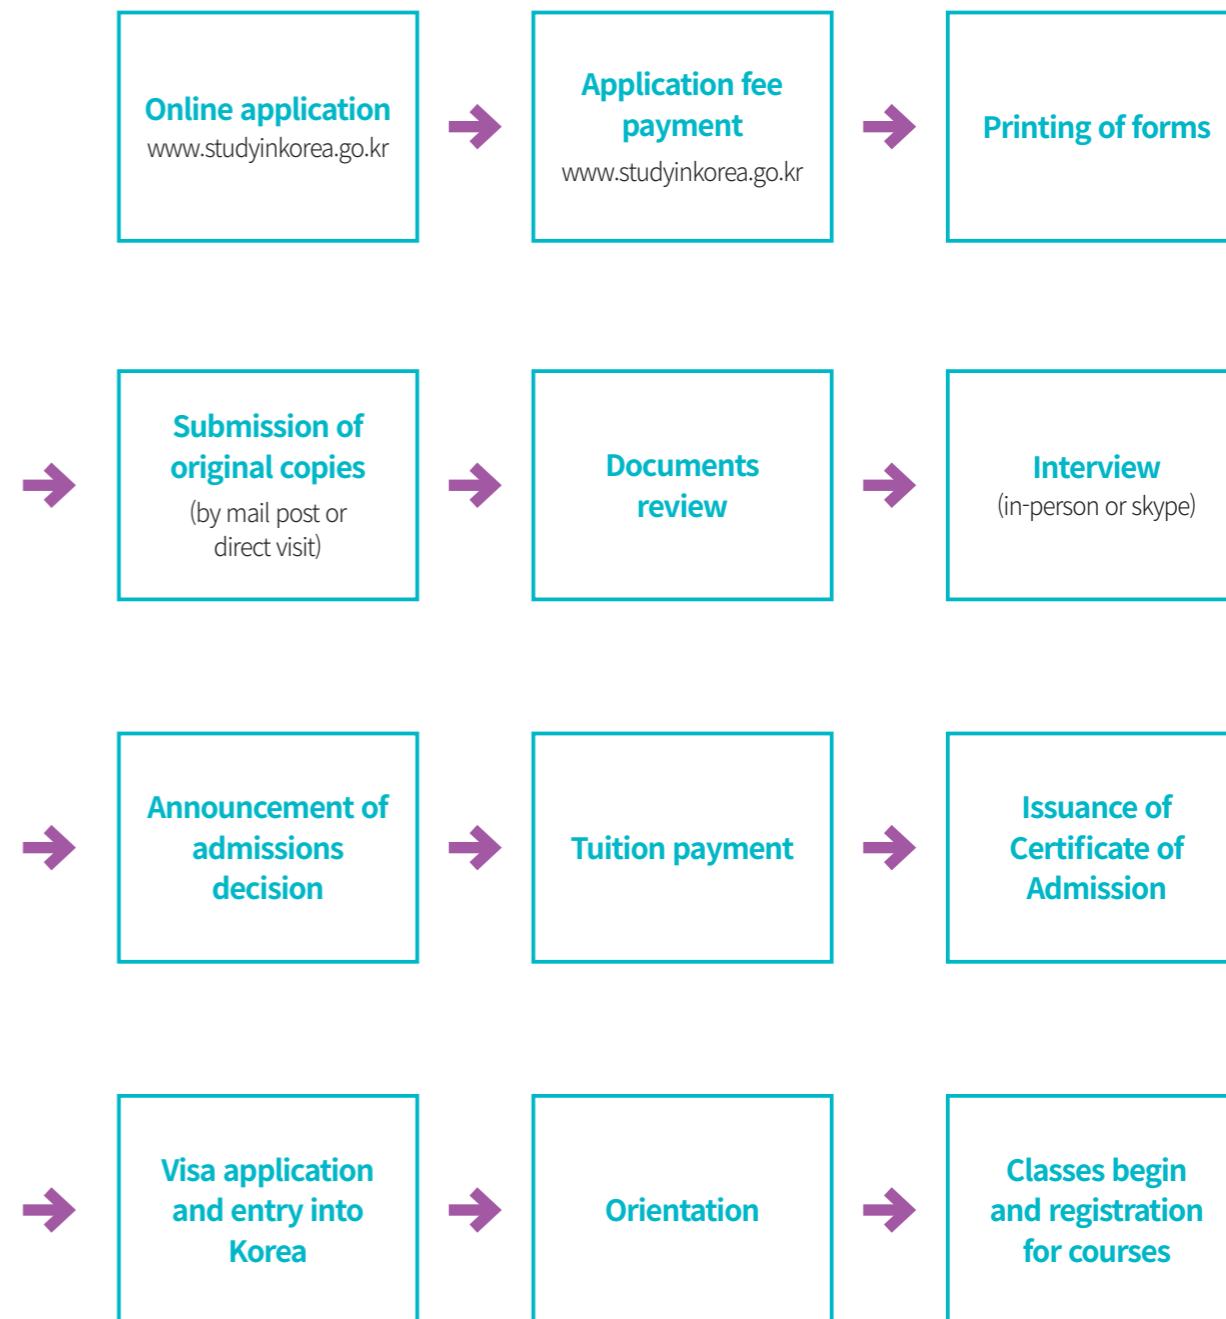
Online application
www.studyinkorea.go.kr

Application fee payment
www.studyinkorea.go.kr

Printing of forms

Submission of original copies
(by mail post or direct visit)

Documents review

Interview
(in-person or skype)

Announcement of admissions decision

Tuition payment

Issuance of Certificate of Admission

Visa application and entry into Korea

Orientation

Classes begin and registration for courses